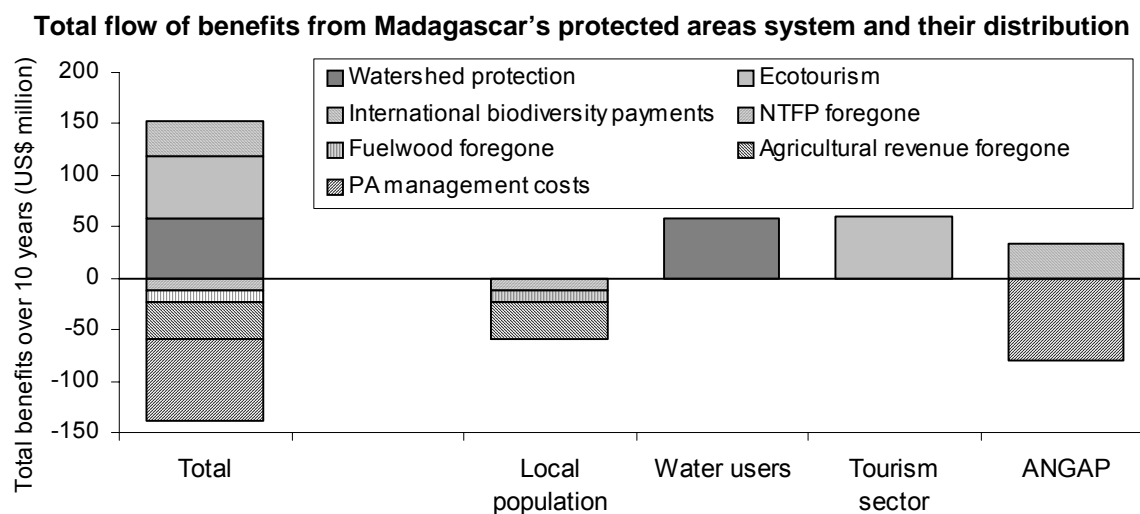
Total flow of benefits from Madagascar's protected areas system and their distribution

Total benefits over 10 years (US$ million)

200
150
100
50
0
-50
-100
-150

Watershed protection
Ecotourism
International biodiversity payments
NTFP foregone
Fuelwood foregone
Agricultural revenue foregone
PA management costs

Total
Local population
Water users
Tourism sector
ANGAP